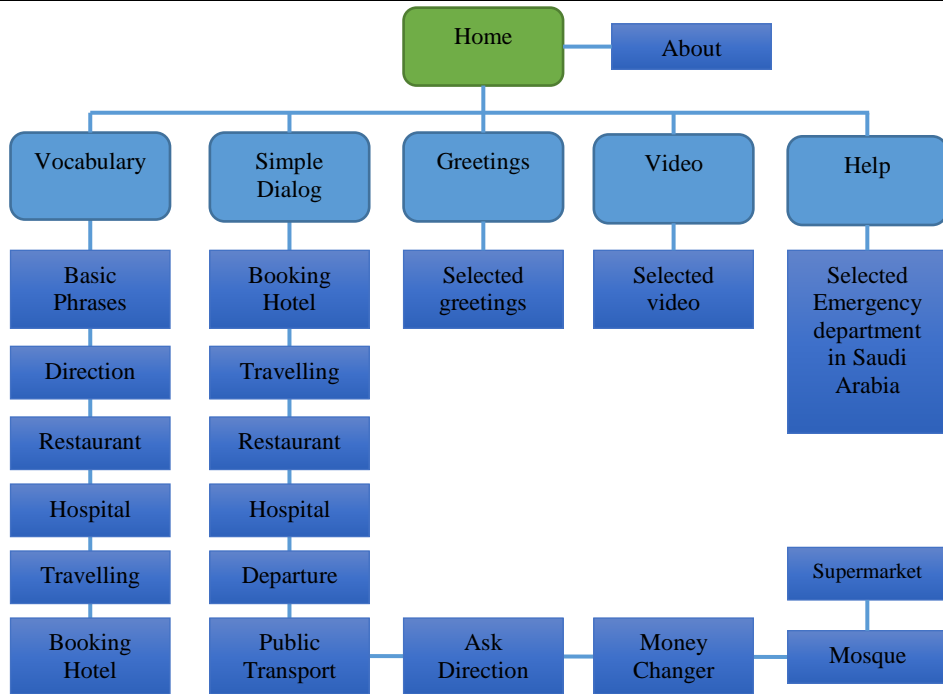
Home

About

Vocabulary

Simple Dialog

Greetings

Video

Help

Basic Phrases

Direction

Restaurant

Hospital

Travelling

Booking Hotel

Booking Hotel

Travelling

Restaurant

Hospital

Departure

Public Transport

Selected greetings

Selected video

Selected Emergency department in Saudi Arabia

Ask Direction

Money Changer

Supermarket

Mosque